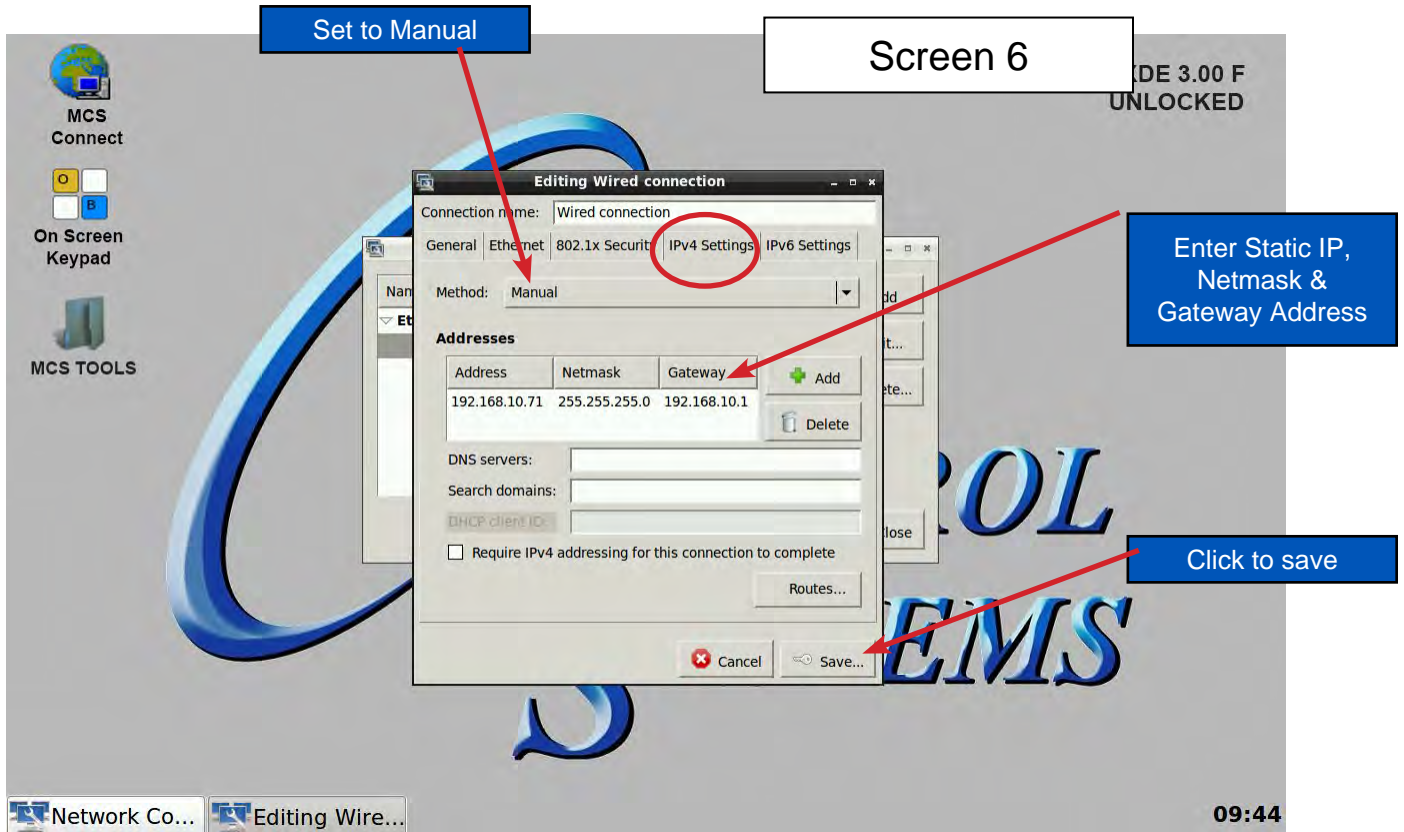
Set to Manual

Screen 6

KDE 3.00 F
UNLOCKED

MCS Connect

O B

On Screen Keypad

MCS TOOLS

Editing Wired connection

Connection name: Wired connection

General | Ethernet | 802.1x Security | IPv4 Settings | IPv6 Settings

Method: Manual

Addresses

| Address | Netmask | Gateway |
|---|---|---|
| 192.168.10.71 | 255.255.255.0 | 192.168.10.1 |

Add

Delete

DNS servers:

Search domains:

DHCP client ID:

Require IPv4 addressing for this connection to complete

Routes...

Cancel

Save...

Nam

Et

dd

it...

ete...

lose

Enter Static IP, Netmask & Gateway Address

Click to save

ROL

EMS

Network Co...

Editing Wire...

09:44